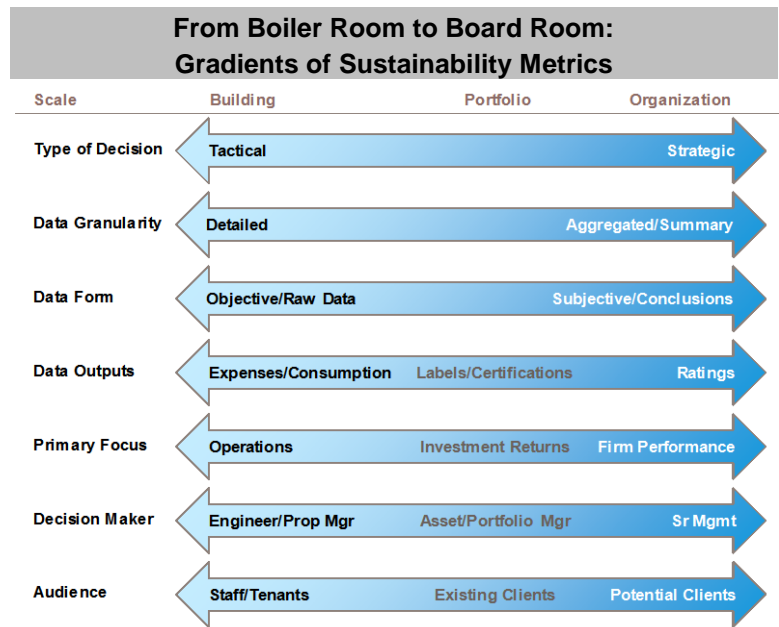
From Boiler Room to Board Room:
Gradients of Sustainability Metrics

| Scale | Building | Portfolio | Organization |
|---|---|---|---|
| Type of Decision | Tactical | | Strategic |
| Data Granularity | Detailed | | Aggregated/Summary |
| Data Form | Objective/Raw Data | | Subjective/Conclusions |
| Data Outputs | Expenses/Consumption | Labels/Certifications | Ratings |
| Primary Focus | Operations | Investment Returns | Firm Performance |
| Decision Maker | Engineer/Prop Mgr | Asset/Portfolio Mgr | Sr Mgmt |
| Audience | Staff/Tenants | Existing Clients | Potential Clients |